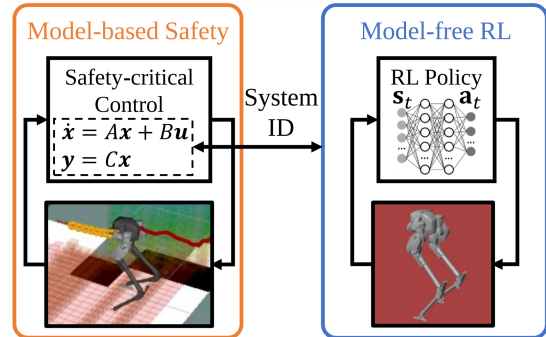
Model-based Safety

Safety-critical Control

$\dot{\boldsymbol{x}} = A\boldsymbol{x} + B\boldsymbol{u}$

$\boldsymbol{y} = C\boldsymbol{x}$

System ID

Model-free RL

RL Policy

$\mathbf{s}_t$

$\mathbf{a}_t$